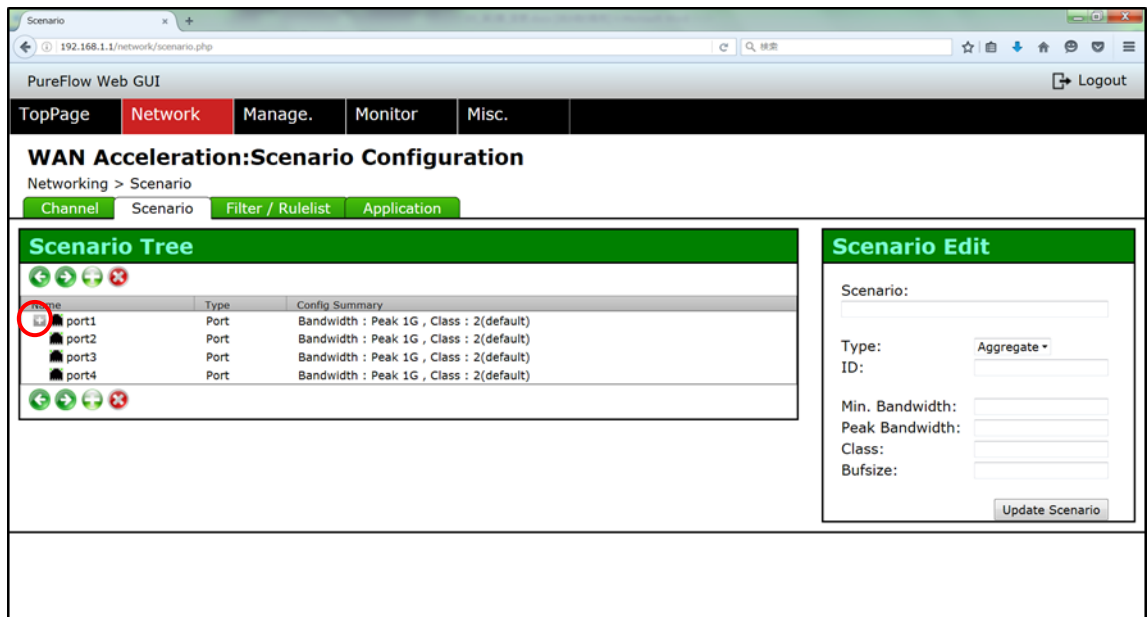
Scenario ×

192.168.1.1/network/scenario.php

検索

PureFlow Web GUI

Logout

TopPage Network Manage. Monitor Misc.

WAN Acceleration:Scenario Configuration

Networking > Scenario

Channel Scenario Filter / Rulelist Application

Scenario Tree

| Name | Type | Config Summary |
|---|---|---|
| port1 | Port | Bandwidth : Peak 1G , Class : 2(default) |
| port2 | Port | Bandwidth : Peak 1G , Class : 2(default) |
| port3 | Port | Bandwidth : Peak 1G , Class : 2(default) |
| port4 | Port | Bandwidth : Peak 1G , Class : 2(default) |

Scenario Edit

Scenario:

Type: Aggregate

ID:

Min. Bandwidth:

Peak Bandwidth:

Class:

Bufsize:

Update Scenario